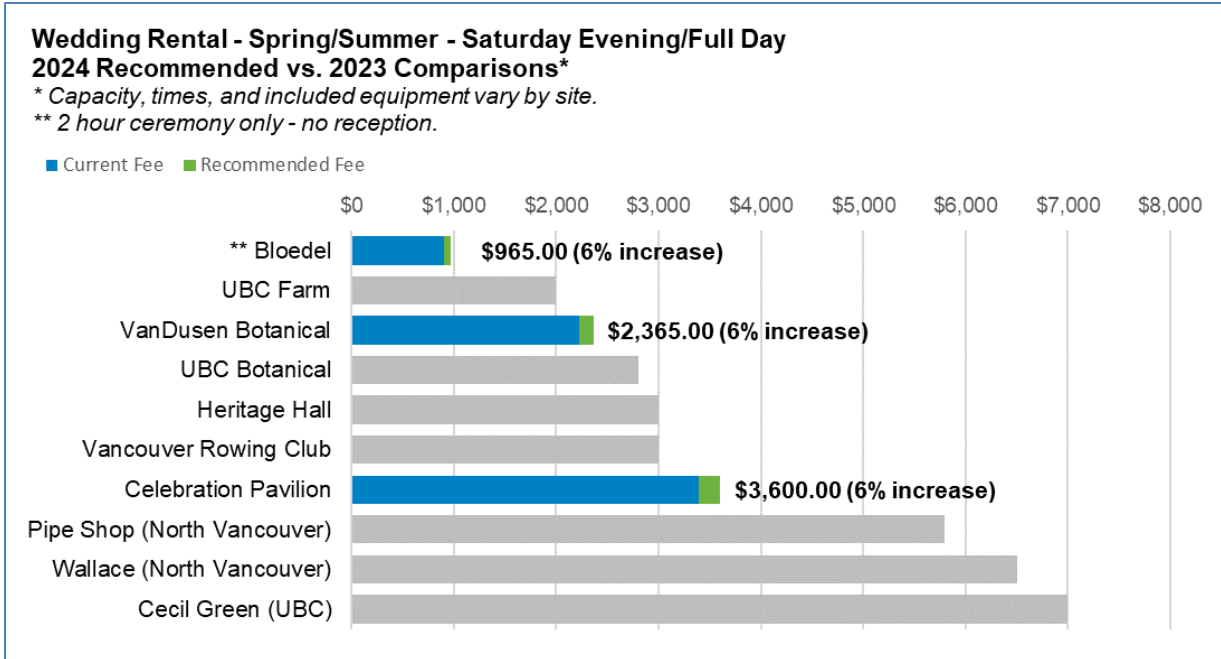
Wedding Rental - Spring/Summer - Saturday Evening/Full Day
2024 Recommended vs. 2023 Comparisons*
* Capacity, times, and included equipment vary by site.
** 2 hour ceremony only - no reception.

Current Fee
Recommended Fee

$0
$1,000
$2,000
$3,000
$4,000
$5,000
$6,000
$7,000
$8,000

** Bloedel
$965.00 (6% increase)
UBC Farm
VanDusen Botanical
$2,365.00 (6% increase)
UBC Botanical
Heritage Hall
Vancouver Rowing Club
Celebration Pavilion
$3,600.00 (6% increase)
Pipe Shop (North Vancouver)
Wallace (North Vancouver)
Cecil Green (UBC)